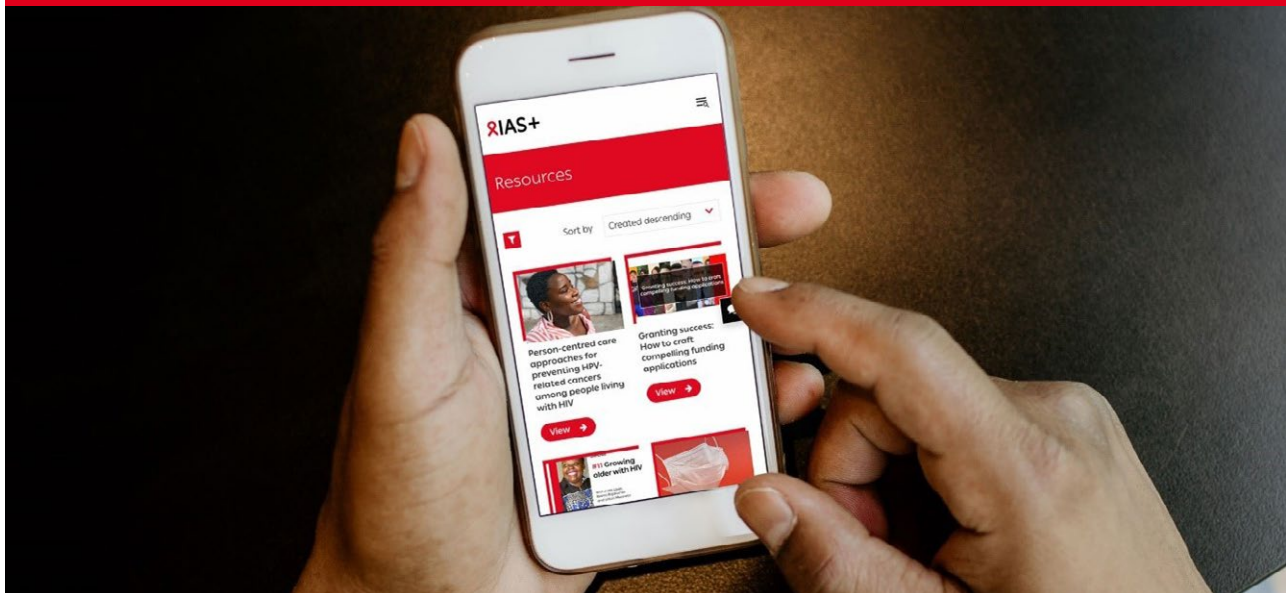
IAS+

Resources

Sort by Created descending

Person-centred care approaches for preventing HPV-related cancers among people living with HIV

View

Granting success: How to craft compelling funding applications

Granting success: How to craft compelling funding applications

View

#11 Growing older with HIV

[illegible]